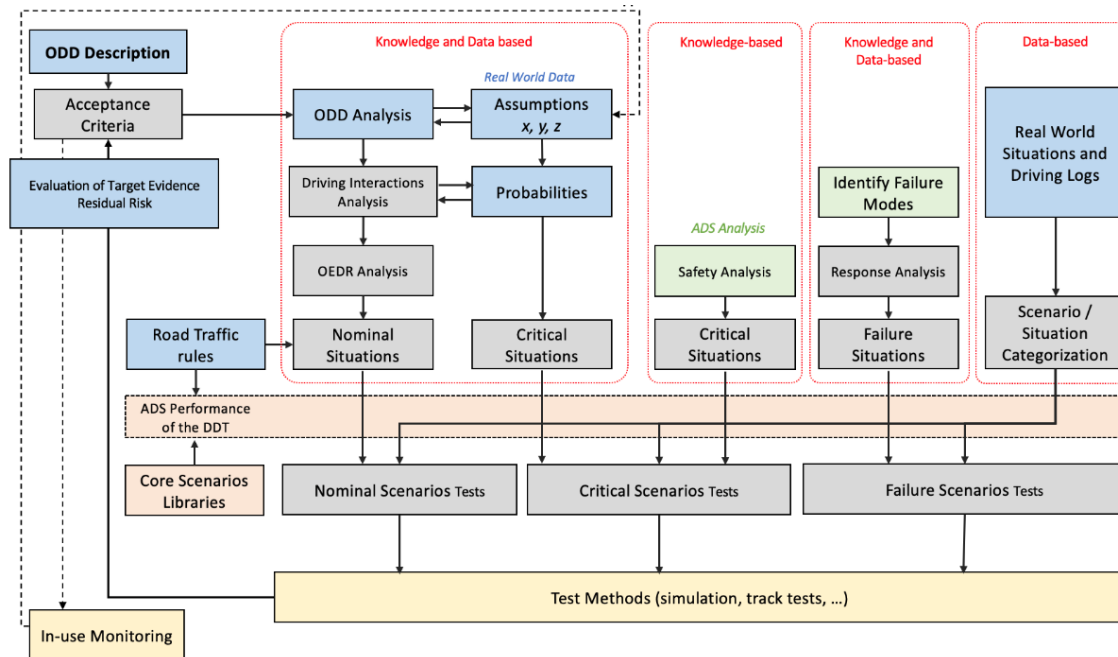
ODD Description

Acceptance Criteria

Evaluation of Target Evidence Residual Risk

Knowledge and Data based

Real World Data

ODD Analysis

Assumptions
x, y, z

Driving Interactions Analysis

Probabilities

OEDR Analysis

Road Traffic rules

Nominal Situations

Critical Situations

Knowledge-based

ADS Analysis

Safety Analysis

Critical Situations

Knowledge and Data-based

Identify Failure Modes

Response Analysis

Failure Situations

Data-based

Real World Situations and Driving Logs

Scenario / Situation Categorization

ADS Performance of the DDT

Core Scenarios Libraries

Nominal Scenarios Tests

Critical Scenarios Tests

Failure Scenarios Tests

Test Methods (simulation, track tests, …)

In-use Monitoring